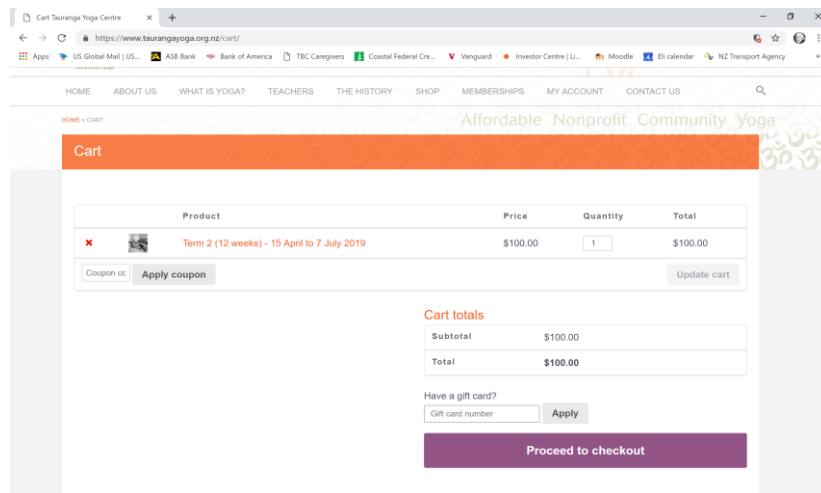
Cart Tauranga Yoga Centre × +

https://www.taurangayoga.org.nz/cart/

Apps US Global Mail | US... ASB Bank Bank of America TBC Caregivers Coastal Federal Cre... Vanguard Investor Centre | Li... Moodle Eli calendar NZ Transport Agency

HOME ABOUT US WHAT IS YOGA? TEACHERS THE HISTORY SHOP MEMBERSHIPS MY ACCOUNT CONTACT US

HOME » CART

Affordable Nonprofit Community Yoga

Cart

| | | Product | Price | Quantity | Total |
|---|---|---|---|---|---|
| × | | Term 2 (12 weeks) - 15 April to 7 July 2019 | \$100.00 | 1 | \$100.00 |

Coupon cc Apply coupon Update cart

Cart totals

| | |
|---|---|
| Subtotal | \$100.00 |
| Total | \$100.00 |

Have a gift card?

Gift card number Apply

Proceed to checkout